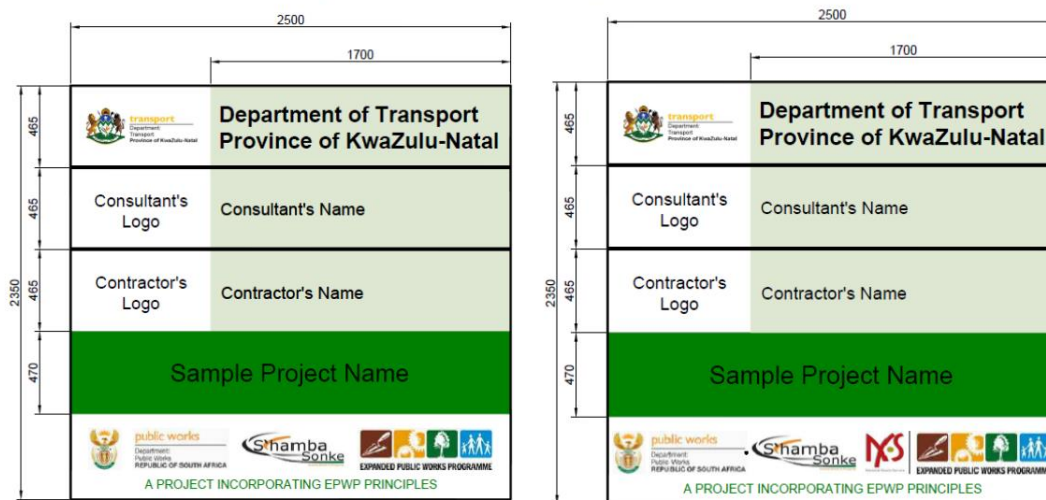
2500

1700

465

465

465

470

2350

transport
Department:
Transport
Province of KwaZulu-Natal

Department of Transport Province of KwaZulu-Natal

Consultant's Logo

Consultant's Name

Contractor's Logo

Contractor's Name

Sample Project Name

public works
Department:
Public Works
REPUBLIC OF SOUTH AFRICA

S'hamba Sonke

EXPANDED PUBLIC WORKS PROGRAMME

A PROJECT INCORPORATING EPWP PRINCIPLES

2500

1700

465

465

465

470

2350

transport
Department:
Transport
Province of KwaZulu-Natal

Department of Transport Province of KwaZulu-Natal

Consultant's Logo

Consultant's Name

Contractor's Logo

Contractor's Name

Sample Project Name

public works
Department:
Public Works
REPUBLIC OF SOUTH AFRICA

S'hamba Sonke

EXPANDED PUBLIC WORKS PROGRAMM

A PROJECT INCORPORATING EPWP PRINCIPLES